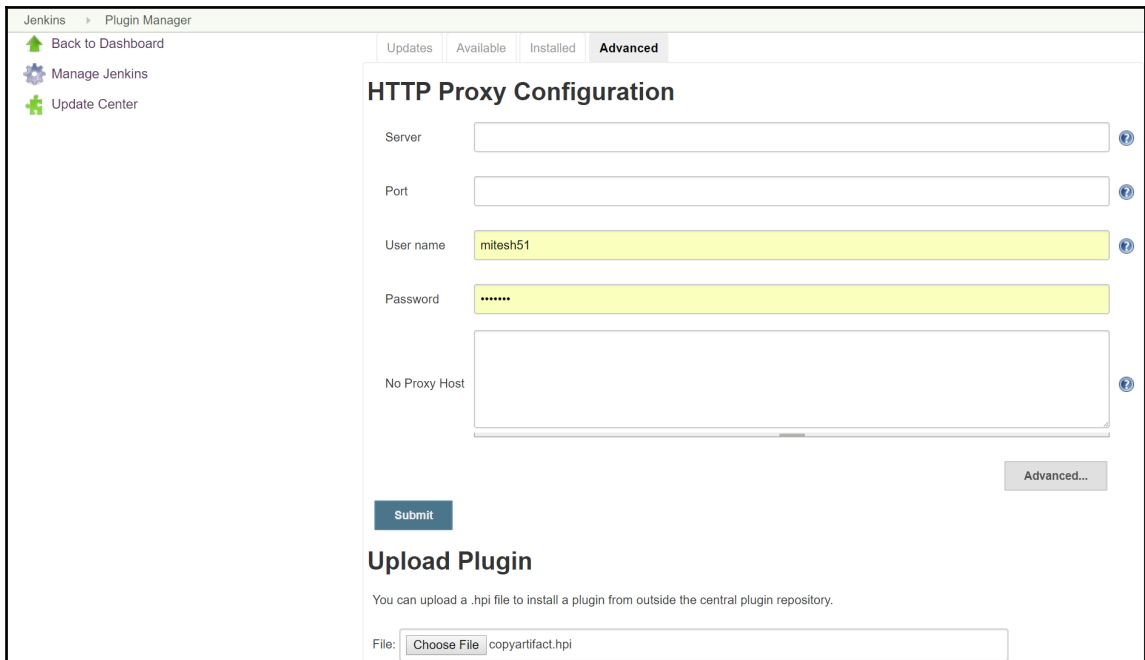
Jenkins ▸ Plugin Manager

Back to Dashboard

Manage Jenkins

Update Center

Updates | Available | Installed | Advanced

HTTP Proxy Configuration

Server

Port

User name mitesh51

Password •••••••

No Proxy Host

Advanced...

Submit

Upload Plugin

You can upload a .hpi file to install a plugin from outside the central plugin repository.

File: Choose File copyartifact.hpi